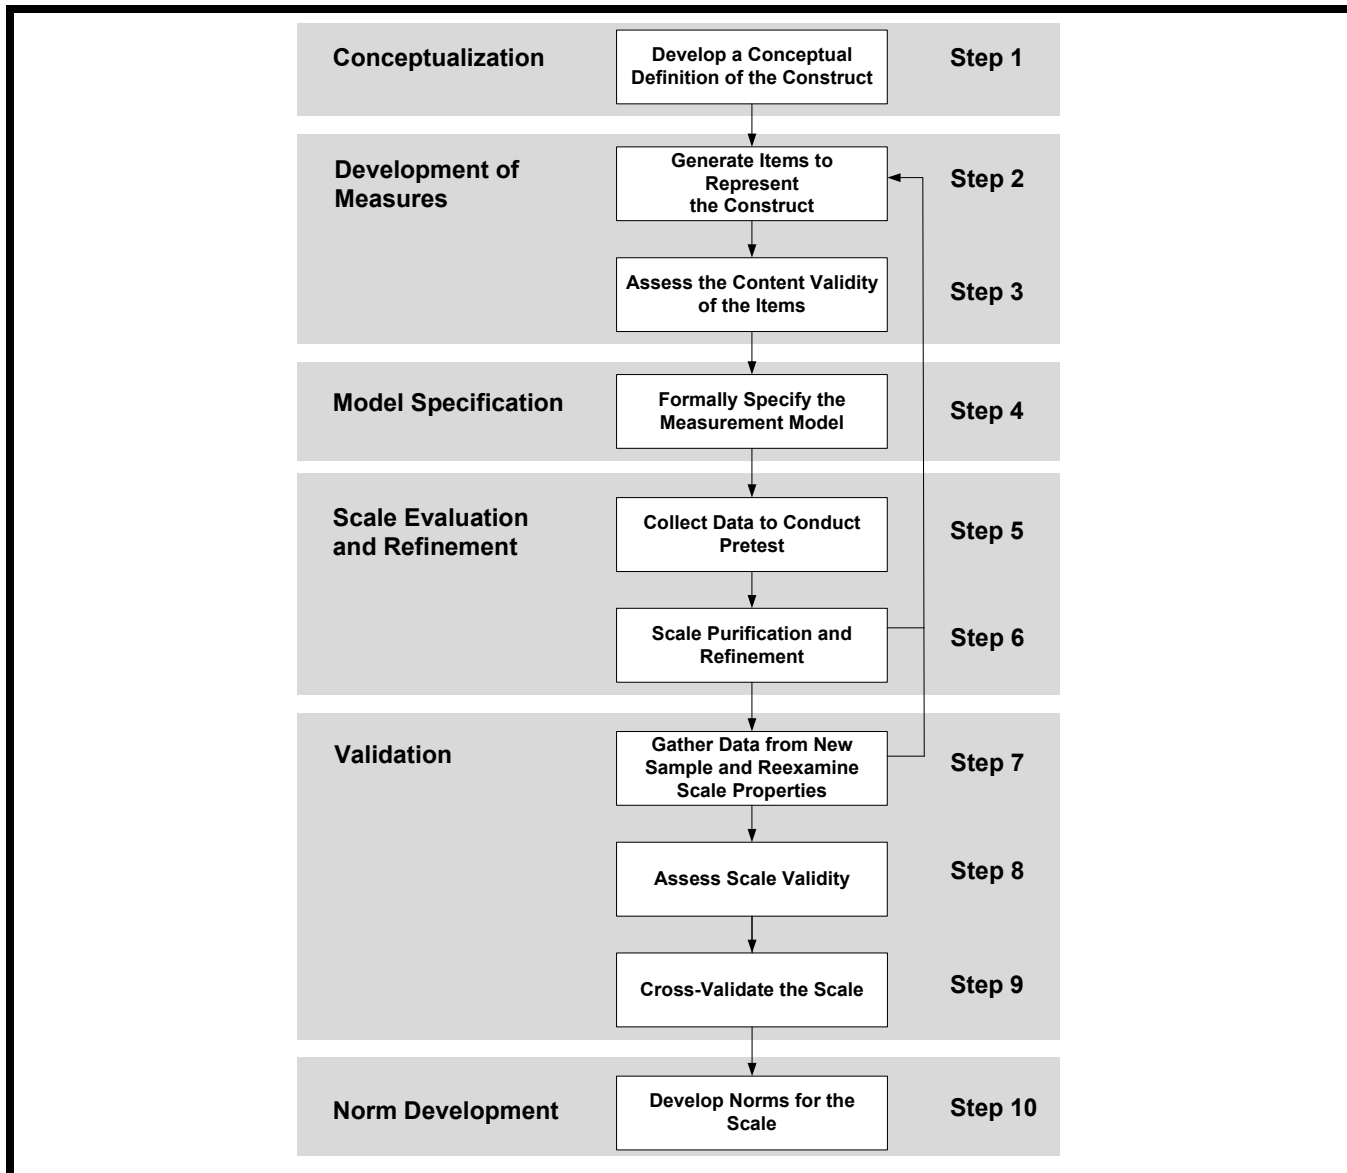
Conceptualization

Develop a Conceptual Definition of the Construct

Step 1

Development of Measures

Generate Items to Represent the Construct

Step 2

Assess the Content Validity of the Items

Step 3

Model Specification

Formally Specify the Measurement Model

Step 4

Scale Evaluation and Refinement

Collect Data to Conduct Pretest

Step 5

Scale Purification and Refinement

Step 6

Validation

Gather Data from New Sample and Reexamine Scale Properties

Step 7

Assess Scale Validity

Step 8

Cross-Validate the Scale

Step 9

Norm Development

Develop Norms for the Scale

Step 10